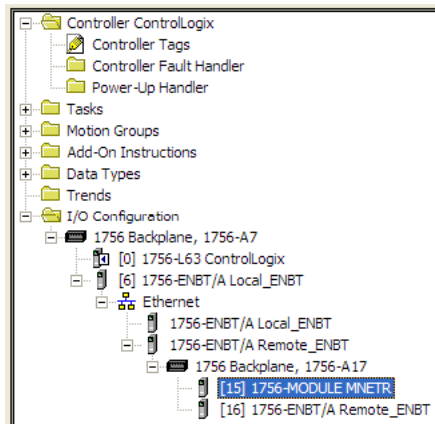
Controller ControlLogix
Controller Tags
Controller Fault Handler
Power-Up Handler
Tasks
Motion Groups
Add-On Instructions
Data Types
Trends
I/O Configuration
1756 Backplane, 1756-A7
[0] 1756-L63 ControlLogix
[6] 1756-ENBT/A Local_ENBT
Ethernet
1756-ENBT/A Local_ENBT
1756-ENBT/A Remote_ENBT
1756 Backplane, 1756-A17
[15] 1756-MODULE MNETR
[16] 1756-ENBT/A Remote_ENBT